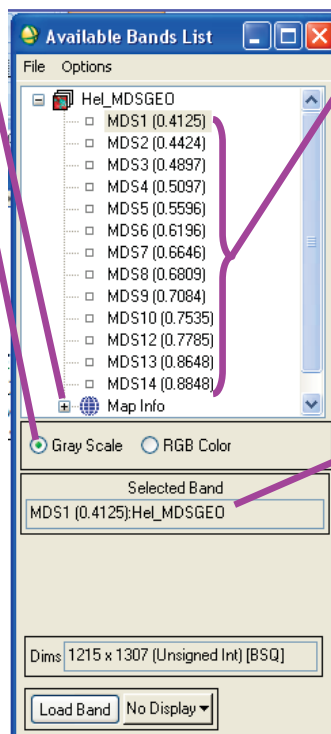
Available Bands List

File Options

Hel_MDSGEO
MDS1 (0.4125)
MDS2 (0.4424)
MDS3 (0.4897)
MDS4 (0.5097)
MDS5 (0.5596)
MDS6 (0.6196)
MDS7 (0.6646)
MDS8 (0.6809)
MDS9 (0.7084)
MDS10 (0.7535)
MDS12 (0.7785)
MDS13 (0.8648)
MDS14 (0.8848)
Map Info

Gray Scale RGB Color

Selected Band
MDS1 (0.4125):Hel_MDSGEO

Dims 1215 x 1307 (Unsigned Int) [BSQ]

Load Band No Display